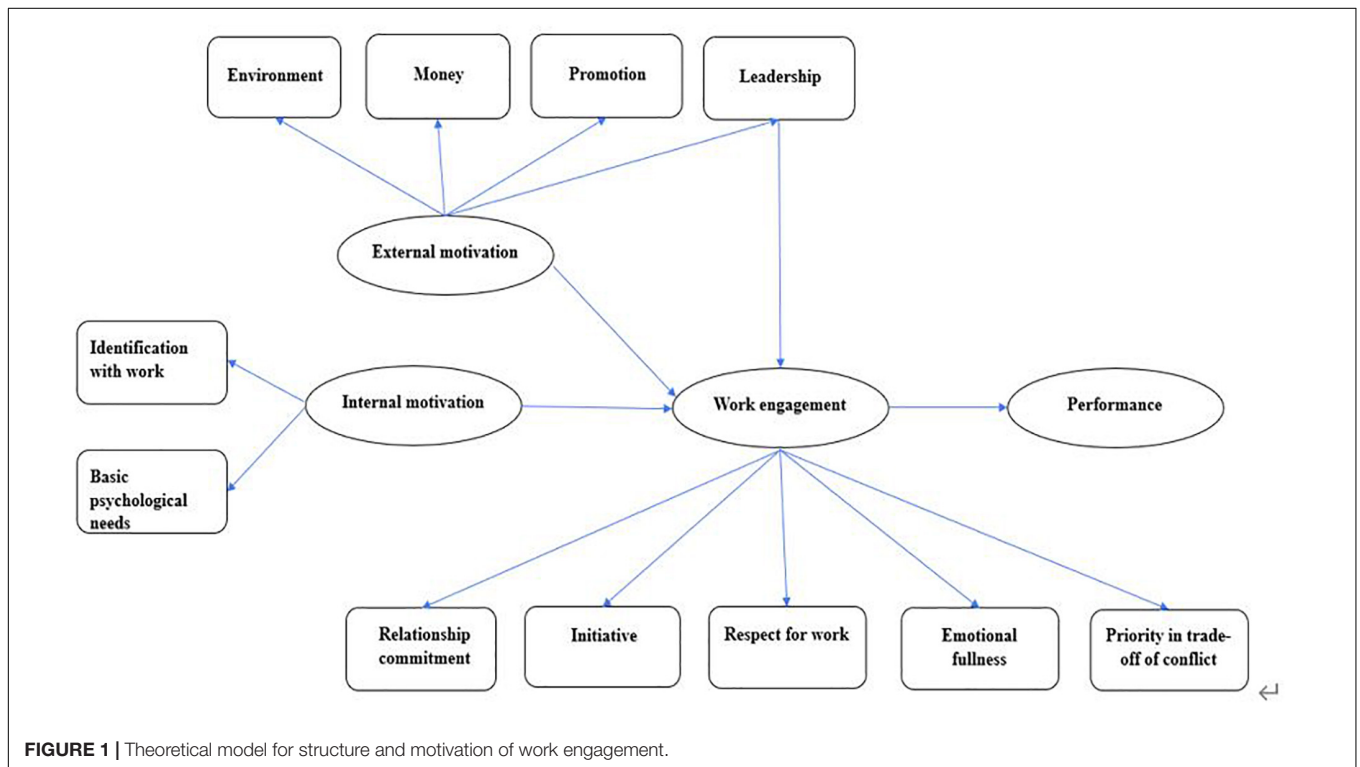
Environment

Money

Promotion

Leadership

External motivation

Identification with work

Internal motivation

Work engagement

Performance

Basic psychological needs

Relationship commitment

Initiative

Respect for work

Emotional fullness

Priority in trade-off of conflict

FIGURE 1 | Theoretical model for structure and motivation of work engagement.